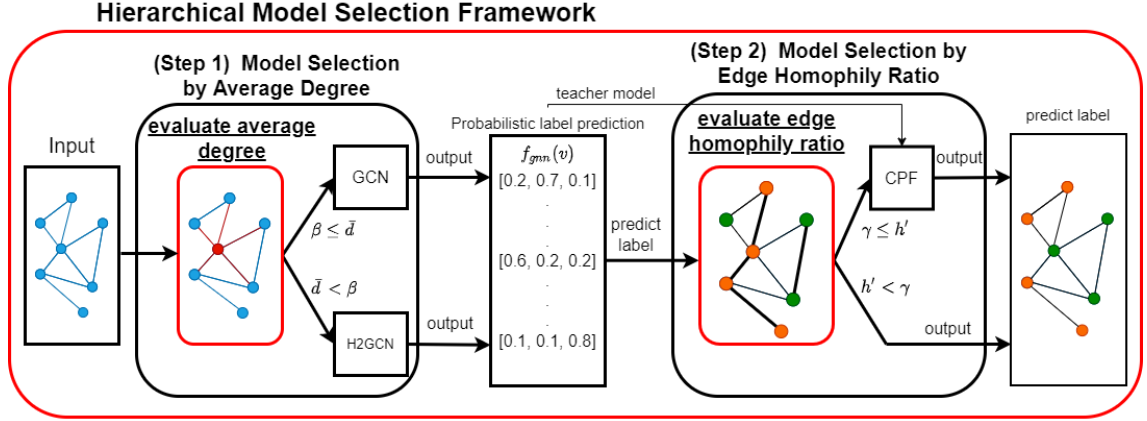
Hierarchical Model Selection Framework

(Step 1) Model Selection by Average Degree

Input

evaluate average degree

GCN

output

$\beta \leq \bar{d}$

$\bar{d} < \beta$

H2GCN

output

teacher model

Probabilistic label prediction

$f_{gnn}(v)$

[0.2, 0.7, 0.1]

[0.6, 0.2, 0.2]

[0.1, 0.1, 0.8]

predict label

(Step 2) Model Selection by Edge Homophily Ratio

evaluate edge homophily ratio

CPF

output

$\gamma \leq h'$

$h' < \gamma$

output

predict label